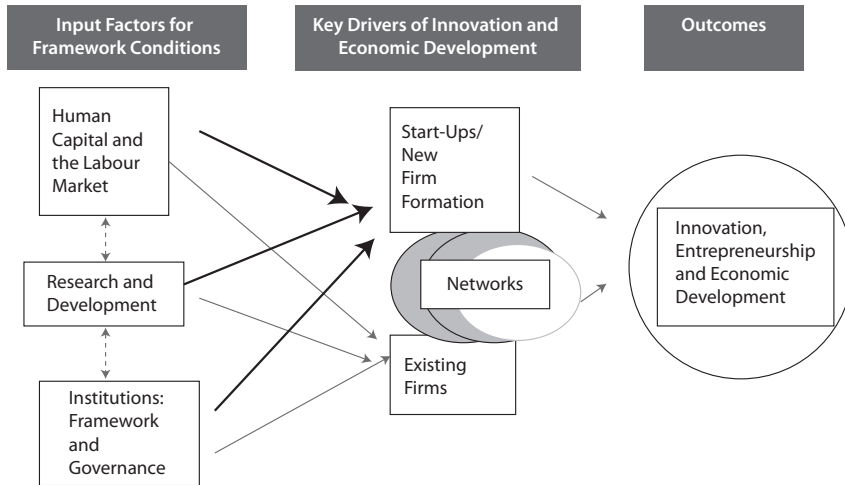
Input Factors for Framework Conditions

Key Drivers of Innovation and Economic Development

Outcomes

Human Capital and the Labour Market

Research and Development

Institutions: Framework and Governance

Start-Ups/ New Firm Formation

Networks

Existing Firms

Innovation, Entrepreneurship and Economic Development